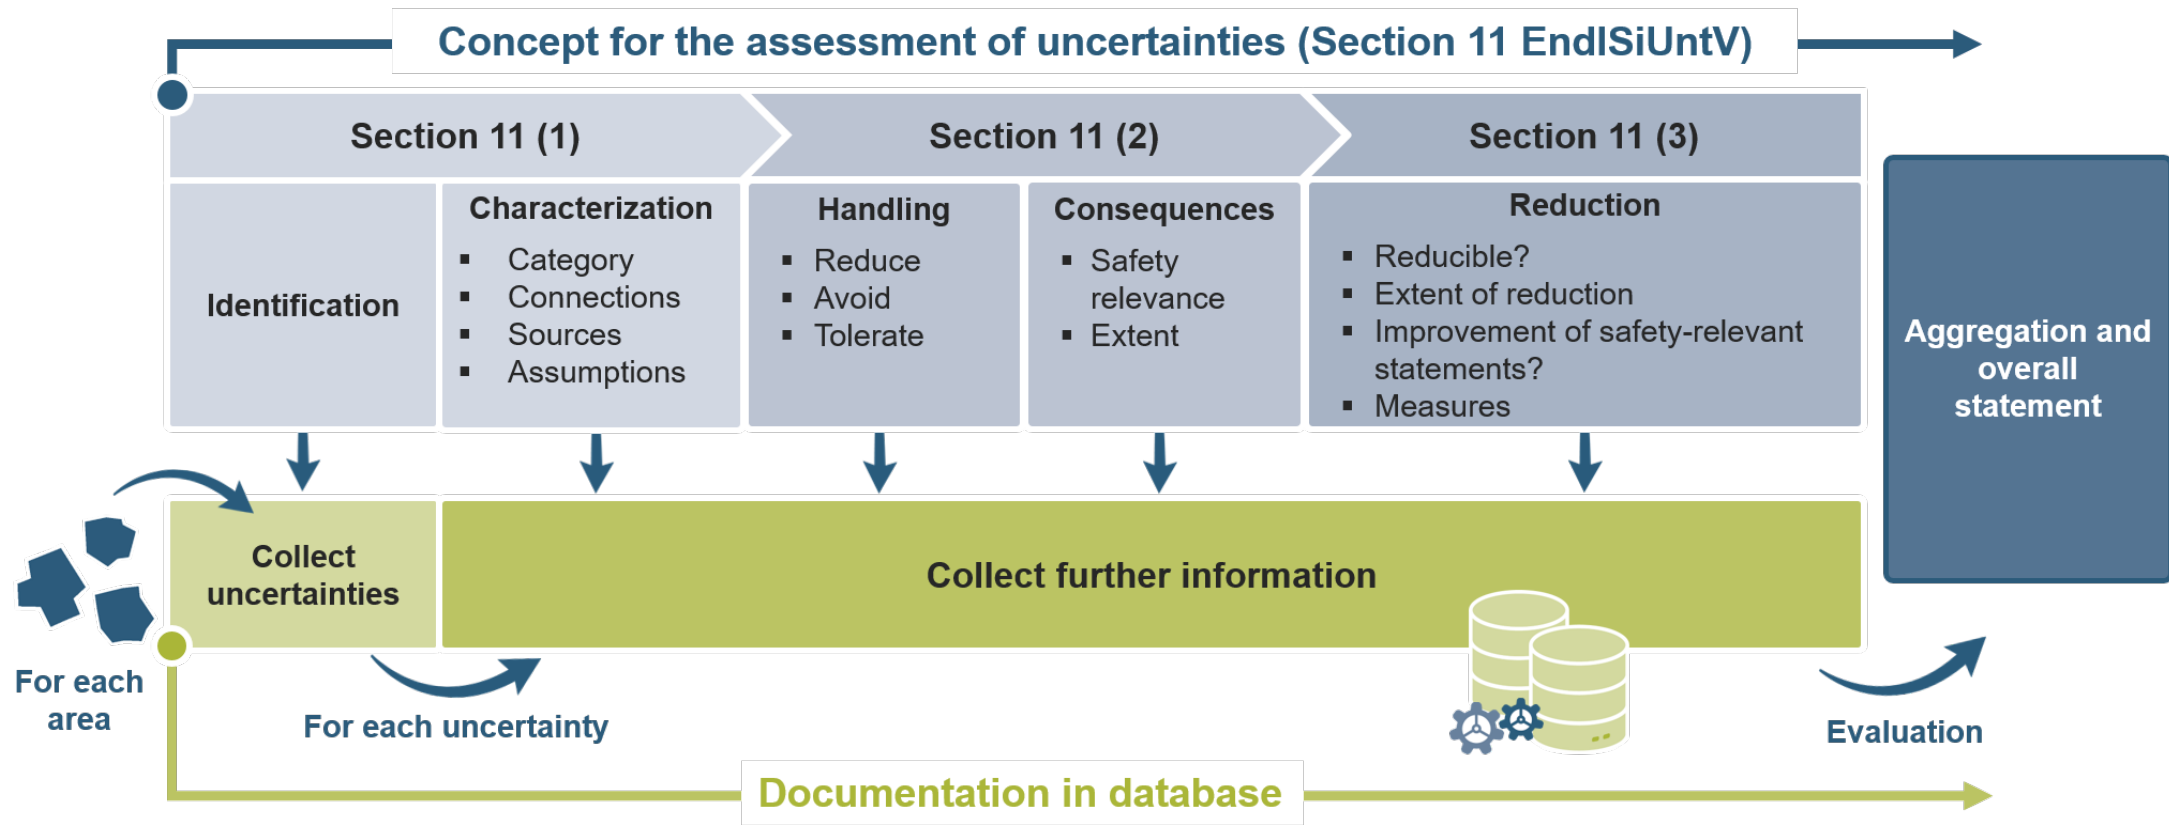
Concept for the assessment of uncertainties (Section 11 EndlSiUntV)

Section 11 (1)

Section 11 (2)

Section 11 (3)

Identification

Characterization
- Category
- Connections
- Sources
- Assumptions

Handling
- Reduce
- Avoid
- Tolerate

Consequences
- Safety relevance
- Extent

Reduction
- Reducible?
- Extent of reduction
- Improvement of safety-relevant statements?
- Measures

Aggregation and overall statement

Collect uncertainties

Collect further information

For each area

For each uncertainty

Evaluation

Documentation in database